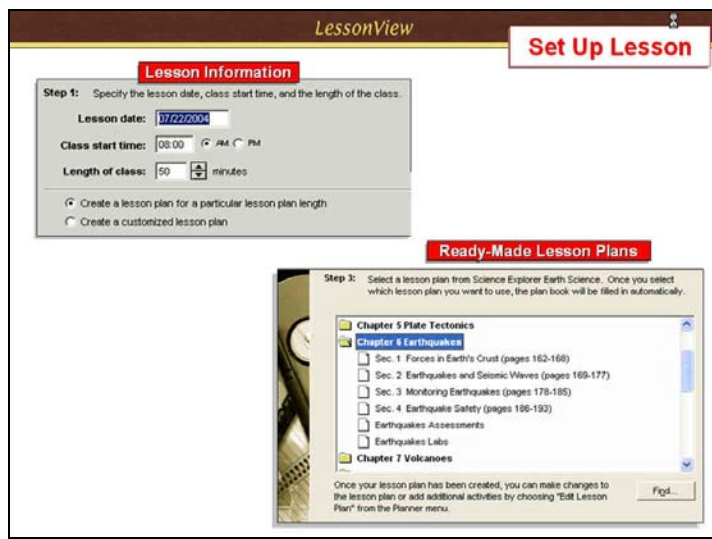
LessonView

Set Up Lesson

Lesson Information

Step 1: Specify the lesson date, class start time, and the length of the class.

Lesson date: 07/22/2004

Class start time: 08:00 AM PM

Length of class: 50 minutes

Create a lesson plan for a particular lesson plan length

Create a customized lesson plan

Ready-Made Lesson Plans

Step 3: Select a lesson plan from Science Explorer Earth Science. Once you select which lesson plan you want to use, the plan book will be filled in automatically.

Chapter 5 Plate Tectonics

Chapter 6 Earthquakes

Sec. 1 Forces in Earth's Crust (pages 162-168)

Sec. 2 Earthquakes and Seismic Waves (pages 169-177)

Sec. 3 Monitoring Earthquakes (pages 178-185)

Sec. 4 Earthquake Safety (pages 186-193)

Earthquakes Assessments

Earthquakes Labs

Chapter 7 Volcanoes

Once your lesson plan has been created, you can make changes to the lesson plan or add additional activities by choosing "Edit Lesson Plan" from the Planner menu.

Find...